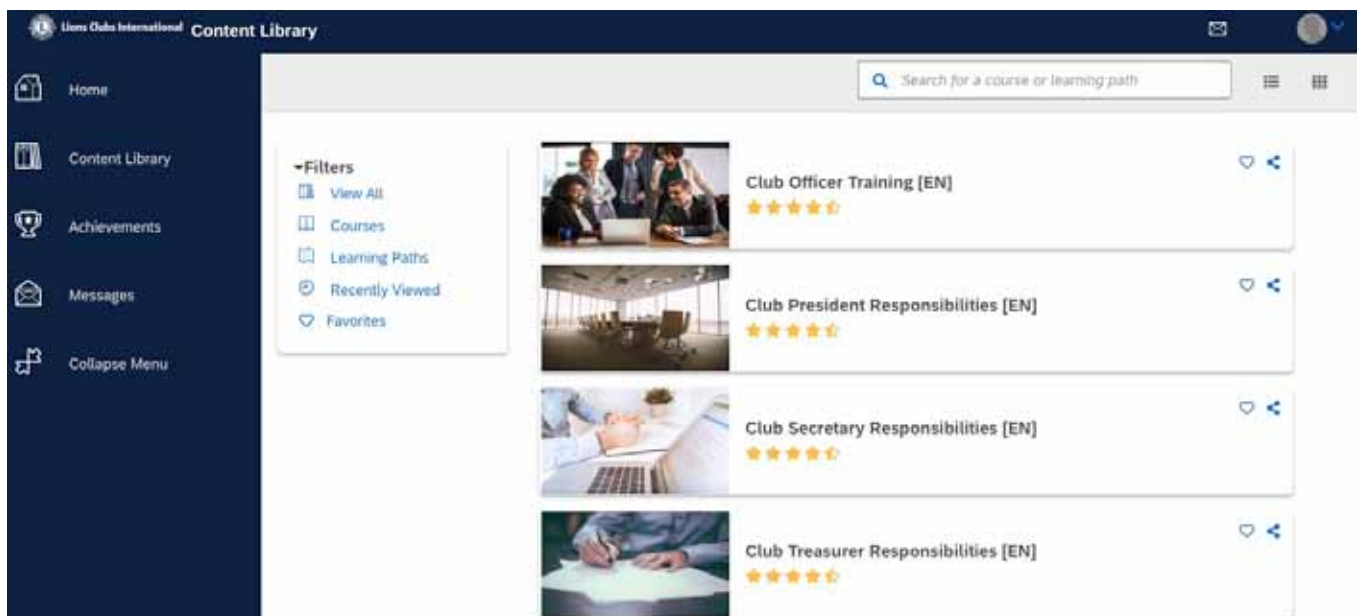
Lions Clubs International Content Library

Home

Content Library

Achievements

Messages

Collapse Menu

Search for a course or learning path

▾Filters
View All
Courses
Learning Paths
Recently Viewed
Favorites

Club Officer Training [EN]

Club President Responsibilities [EN]

Club Secretary Responsibilities [EN]

Club Treasurer Responsibilities [EN]